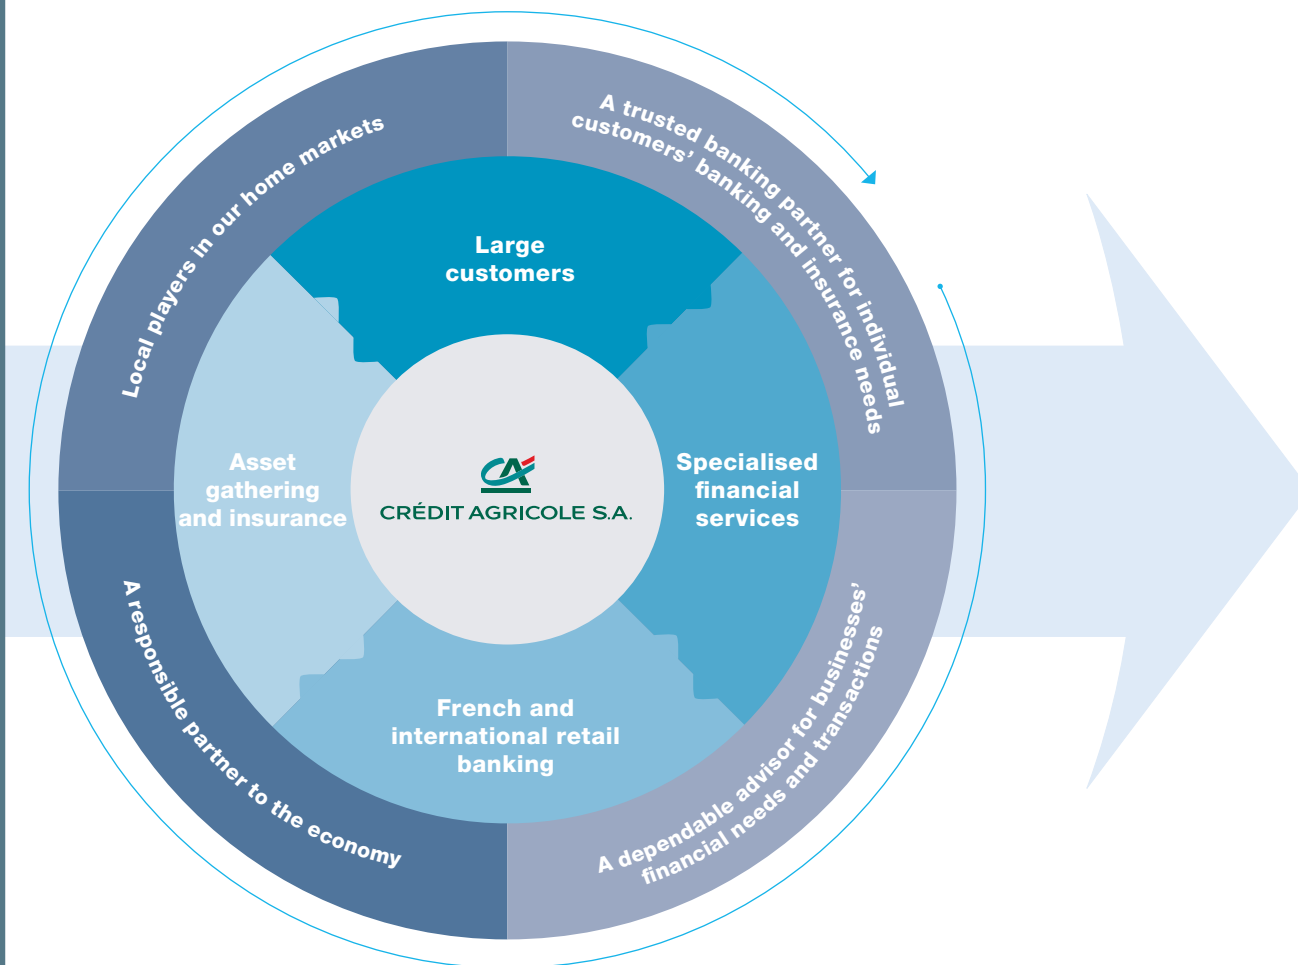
Local players in our home markets

A trusted banking partner for individual customers' banking and insurance needs

Large customers

Asset gathering and insurance

CRÉDIT AGRICOLE S.A.

Specialised financial services

French and international retail banking

A responsible partner to the economy

A dependable advisor for businesses' financial needs and transactions